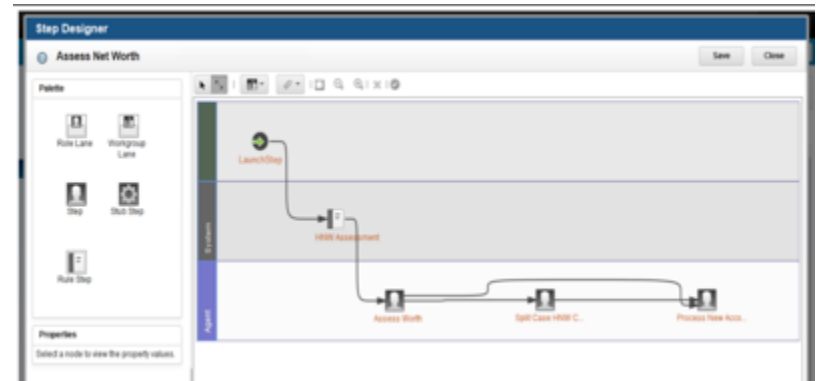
Step Designer

Assess Net Worth

Save

Close

Palette

Role Lane

Workgroup Lane

Step

Stub Step

Rule Step

Properties

Select a node to view the property values.

System

Agent

LaunchStep

HNW Assessment

Assess Worth

Split Case HNW C...

Process New Acco...